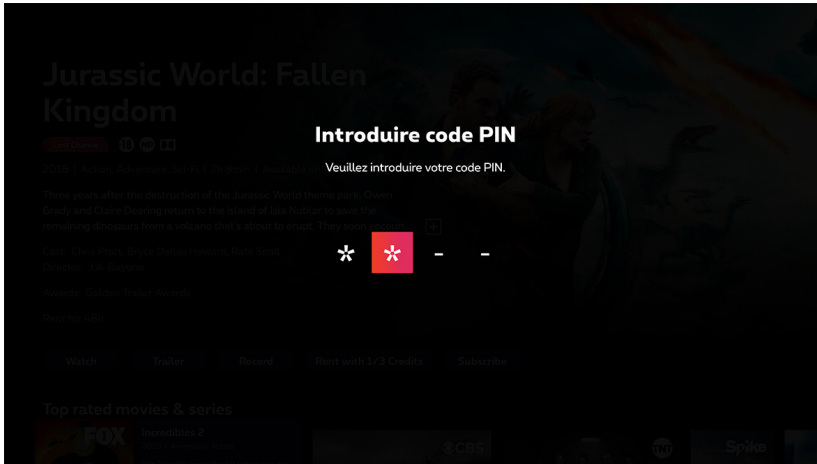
Jurassic World: Fallen Kingdom

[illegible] 16

2018 | Action, Adventure, Sci-Fi | 2h 8min | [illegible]

Three years after the destruction of the Jurassic World theme park, Owen Grady and Claire Dearing return to the island of Isla Nublar to save the remaining dinosaurs from a volcano that's about to erupt. They soon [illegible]

Cast: Chris Pratt, Bryce Dallas Howard, Rafe Spall

Director: J.A. Bayona

Awards: Golden Trailer Awards

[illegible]

Watch

Trailer

Record

Rent with 1/3 Credits

Subscribe

Top rated movies & series

FOX

Incredibles 2

CBS

Spike

Introduire code PIN

Veuillez introduire votre code PIN.

* * - -